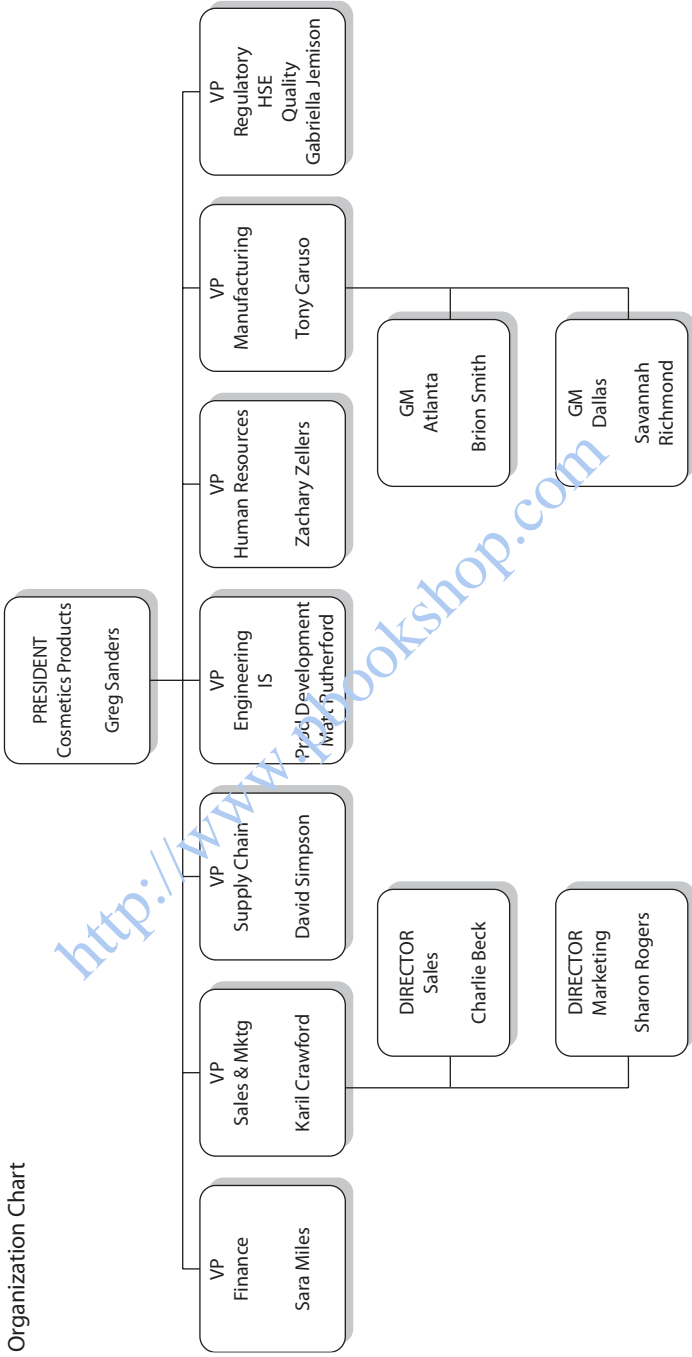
Organization Chart

PRESIDENT
Cosmetics Products
Greg Sanders

VP
Finance
Sara Miles

VP
Sales & Mktg
Karil Crawford

DIRECTOR
Sales
Charlie Beck

DIRECTOR
Marketing
Sharon Rogers

VP
Supply Chain
David Simpson

VP
Engineering
IS
Prod Development
Matt Rutherford

VP
Human Resources
Zachary Zellers

VP
Manufacturing
Tony Caruso

GM
Atlanta
Brion Smith

GM
Dallas
Savannah
Richmond

VP
Regulatory
HSE
Quality
Gabriella Jemison

http://www.hbookshop.com